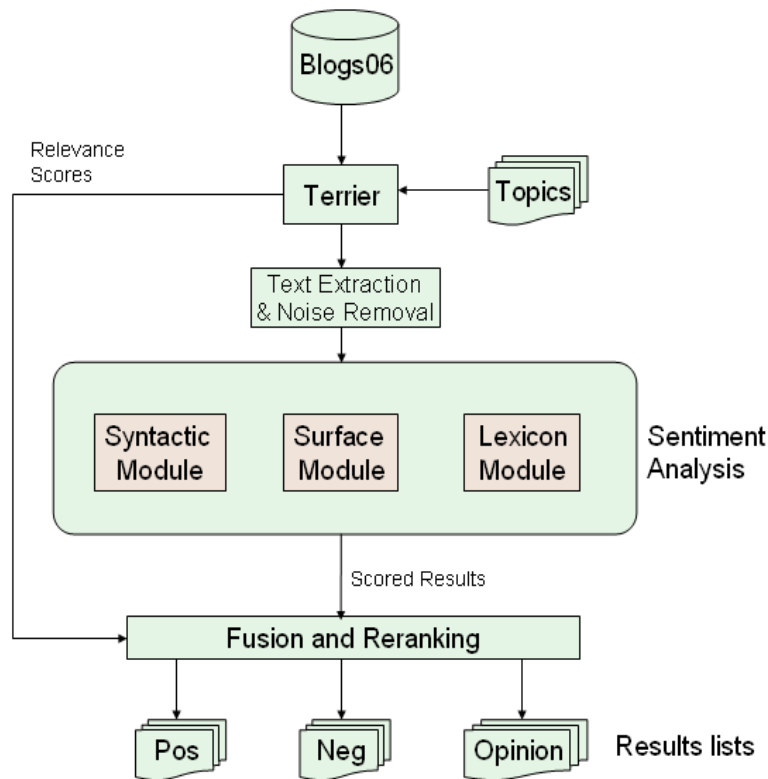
Blogs06

Relevance Scores

Terrier

Topics

Text Extraction & Noise Removal

Syntactic Module

Surface Module

Lexicon Module

Sentiment Analysis

Scored Results

Fusion and Reranking

Pos

Neg

Opinion

Results lists